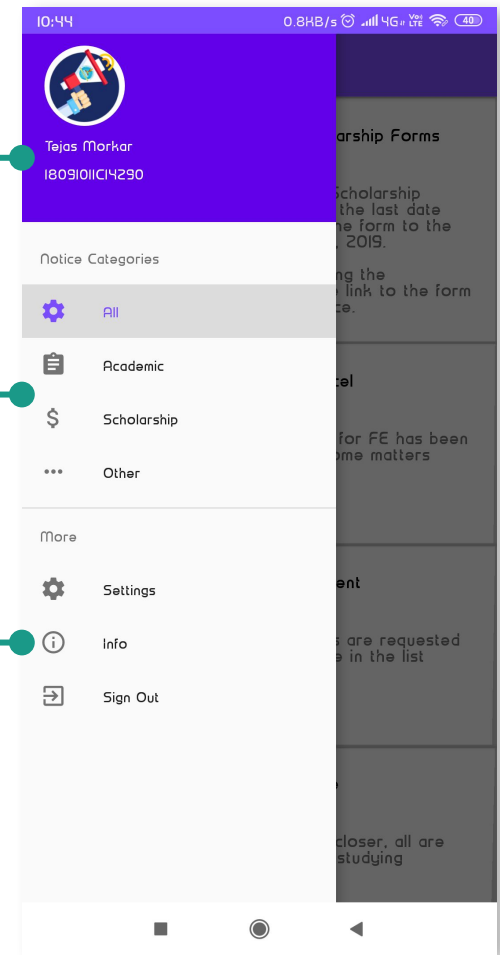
10:44 0.8KB/s 4G 40

Tejas Morkar
180910111C14290

Notice Categories

All

Academic

Scholarship

Other

More

Settings

Info

Sign Out

arship Forms

Scholarship
the last date
he form to the
, 2019.

ng the
link to the form
ce.

tel

for FE has been
ome matters

ent

s are requested
e in the list

e

closer, all are
studying